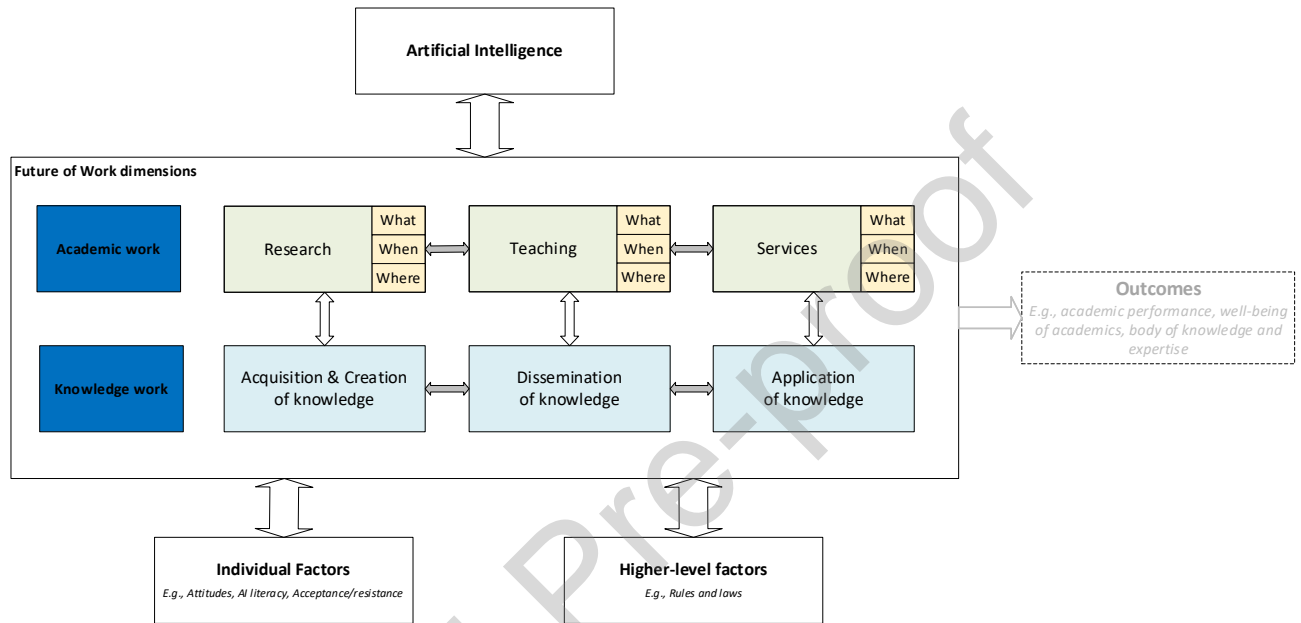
Artificial Intelligence

Future of Work dimensions

Academic work

Research
What
When
Where

Teaching
What
When
Where

Services
What
When
Where

Outcomes
E.g., academic performance, well-being of academics, body of knowledge and expertise

Knowledge work

Acquisition & Creation of knowledge

Dissemination of knowledge

Application of knowledge

Individual Factors
E.g., Attitudes, AI literacy, Acceptance/resistance

Higher-level factors
E.g., Rules and laws

Journal Pre-proof